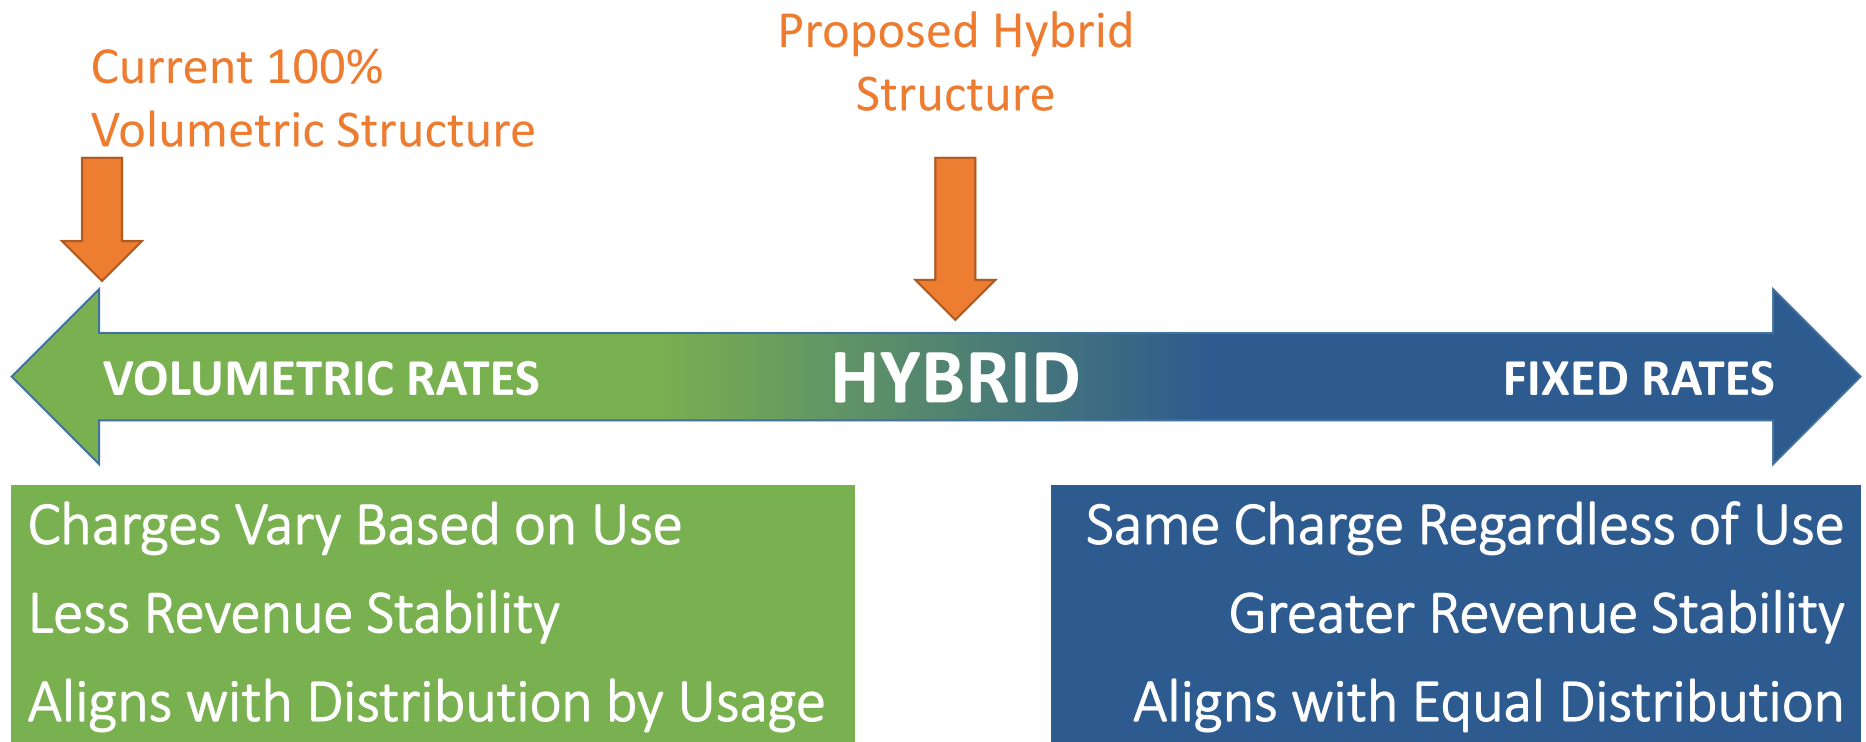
Current 100%
Volumetric Structure

Proposed Hybrid
Structure

VOLUMETRIC RATES

HYBRID

FIXED RATES

Charges Vary Based on Use
Less Revenue Stability
Aligns with Distribution by Usage

Same Charge Regardless of Use
Greater Revenue Stability
Aligns with Equal Distribution